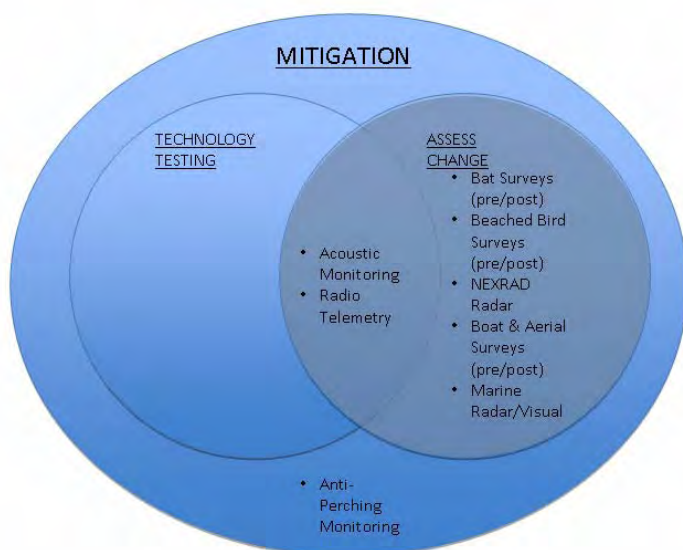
MITIGATION

TECHNOLOGY TESTING

ASSESS CHANGE

- Bat Surveys (pre/post)
- Beached Bird Surveys (pre/post)
- NEXRAD Radar
- Boat & Aerial Surveys (pre/post)
- Marine Radar/Visual

- Acoustic Monitoring
- Radio Telemetry

- Anti-Perching Monitoring